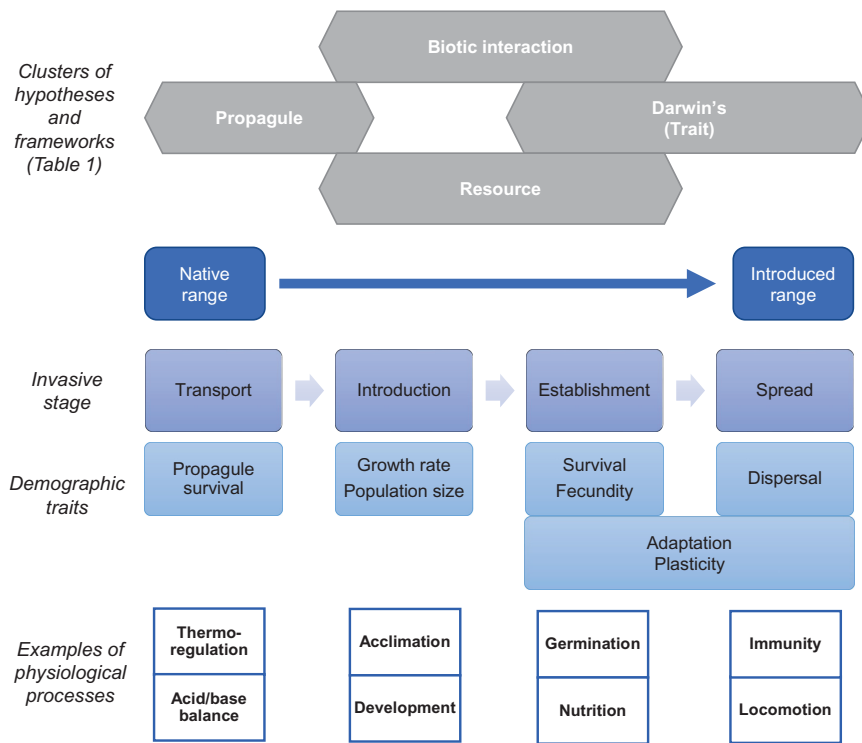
Clusters of hypotheses and frameworks (Table 1)

Biotic interaction

Propagule

Darwin's (Trait)

Resource

Native range

Introduced range

Invasive stage

Transport

Introduction

Establishment

Spread

Demographic traits

Propagule survival

Growth rate Population size

Survival Fecundity

Dispersal

Adaptation Plasticity

Examples of physiological processes

Thermoregulation

Acid/base balance

Acclimation

Development

Germination

Nutrition

Immunity

Locomotion